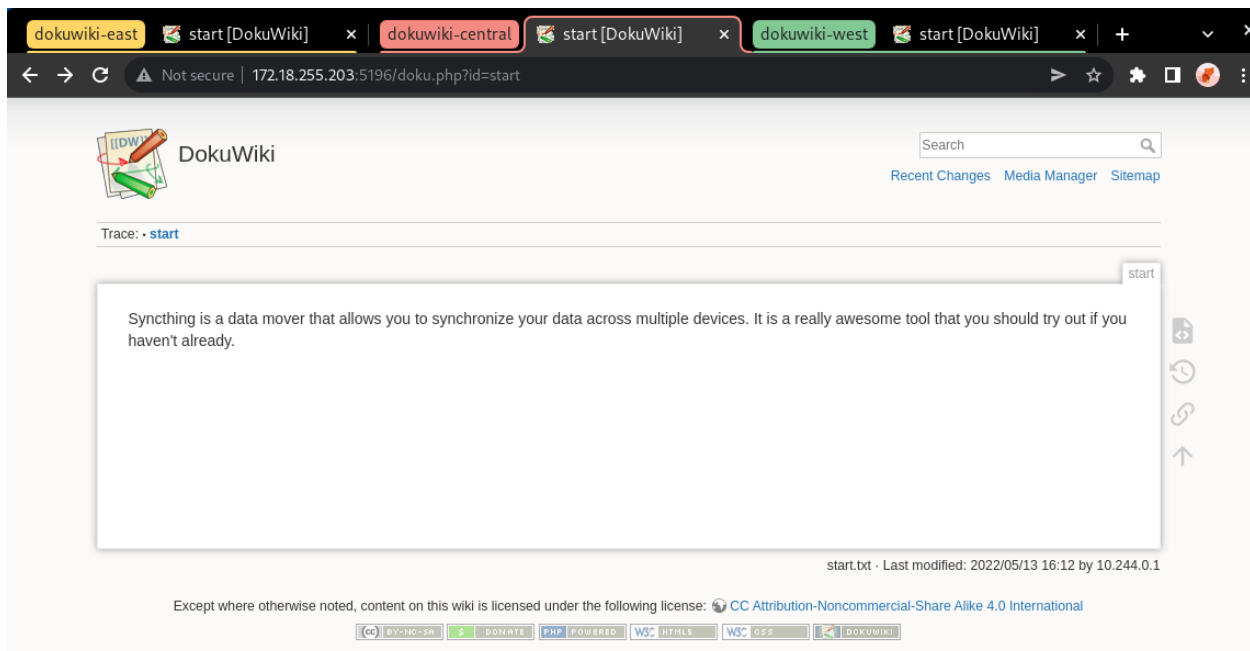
dokuwiki-east start [DokuWiki] × dokuwiki-central start [DokuWiki] × dokuwiki-west start [DokuWiki] × +

Not secure | 172.18.255.203:5196/doku.php?id=start

DokuWiki

Search

Recent Changes Media Manager Sitemap

Trace: • start

start

Syncthing is a data mover that allows you to synchronize your data across multiple devices. It is a really awesome tool that you should try out if you haven't already.

start.txt · Last modified: 2022/05/13 16:12 by 10.244.0.1

Except where otherwise noted, content on this wiki is licensed under the following license: CC Attribution-Noncommercial-Share Alike 4.0 International

(cc) BY-NC-SA $ DONATE PHP POWERED W3C HTML5 W3C CSS DOKUWIKI